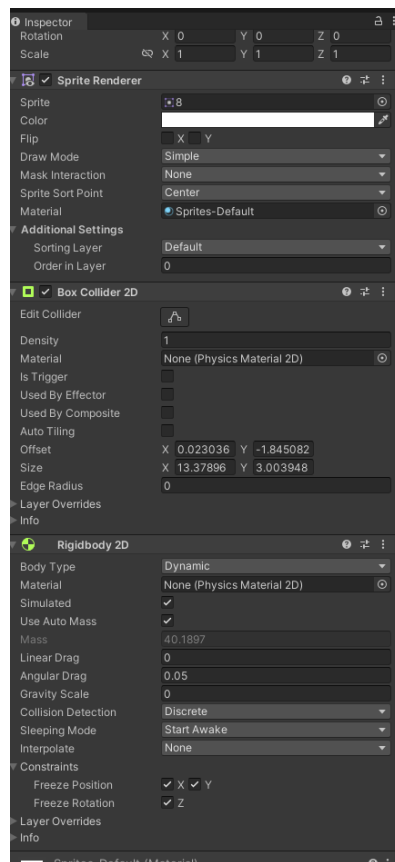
Inspector

Rotation X 0 Y 0 Z 0
Scale X 1 Y 1 Z 1

Sprite Renderer

Sprite 8
Color
Flip X Y
Draw Mode Simple
Mask Interaction None
Sprite Sort Point Center
Material Sprites-Default
Additional Settings
Sorting Layer Default
Order in Layer 0

Box Collider 2D

Edit Collider
Density 1
Material None (Physics Material 2D)
Is Trigger
Used By Effector
Used By Composite
Auto Tiling
Offset X 0.023036 Y -1.845082
Size X 13.37896 Y 3.003948
Edge Radius 0
Layer Overrides
Info

Rigidbody 2D

Body Type Dynamic
Material None (Physics Material 2D)
Simulated
Use Auto Mass
Mass 40.1897
Linear Drag 0
Angular Drag 0.05
Gravity Scale 0
Collision Detection Discrete
Sleeping Mode Start Awake
Interpolate None
Constraints
Freeze Position X Y
Freeze Rotation Z
Layer Overrides
Info

Sprites-Default (Material)